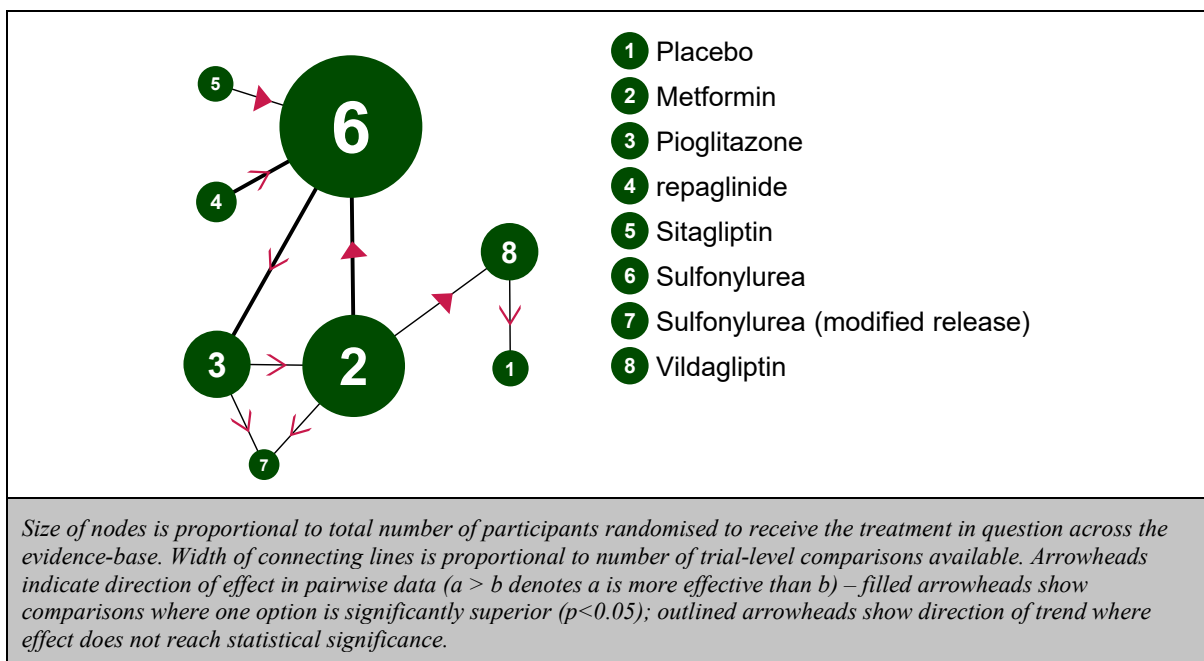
5

6

4

8

3

2

1

7

1 Placebo
2 Metformin
3 Pioglitazone
4 repaglinide
5 Sitagliptin
6 Sulfonylurea
7 Sulfonylurea (modified release)
8 Vildagliptin

*Size of nodes is proportional to total number of participants randomised to receive the treatment in question across the evidence-base. Width of connecting lines is proportional to number of trial-level comparisons available. Arrowheads indicate direction of effect in pairwise data (a > b denotes a is more effective than b) – filled arrowheads show comparisons where one option is significantly superior (p<0.05); outlined arrowheads show direction of trend where effect does not reach statistical significance.*